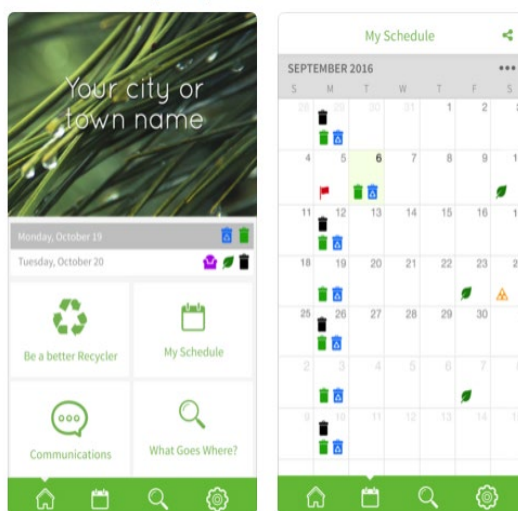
Your city or town name

Monday, October 19

Tuesday, October 20

Be a better Recycler

My Schedule

Communications

What Goes Where?

My Schedule

SEPTEMBER 2016

| S | M | T | W | T | F | S |
|---|---|---|---|---|---|---|
| 28 | 29 | 30 | 31 | 1 | 2 | 3 |
| 4 | 5 | 6 | 7 | 8 | 9 | 1 |
| 11 | 12 | 13 | 14 | 15 | 16 | 1 |
| 18 | 19 | 20 | 21 | 22 | 23 | 2 |
| 25 | 26 | 27 | 28 | 29 | 30 | |
| 2 | 3 | 4 | 5 | 6 | 7 | |
| 9 | 10 | | | | | |